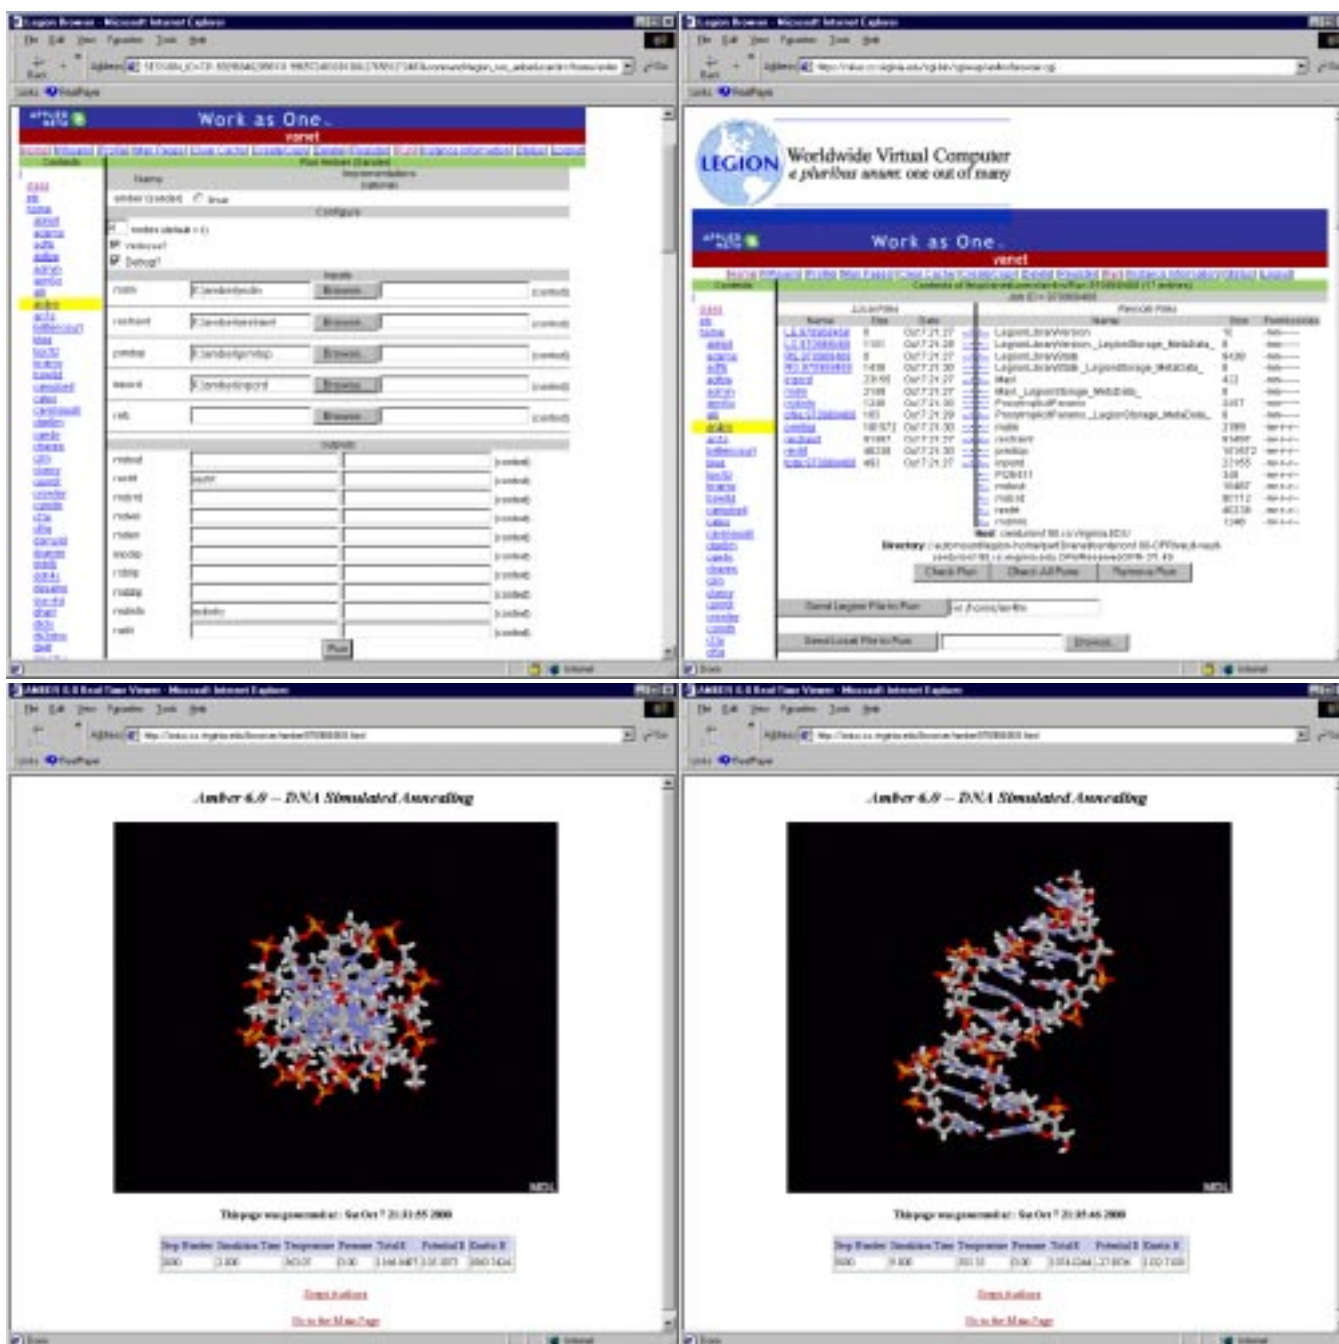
Legion Browser - Microsoft Internet Explorer

Work as One.

Worldwide Virtual Computer
e pluribus unum: one out of many

LEGION

Legion Browser - Microsoft Internet Explorer

Work as One.

AMBER 6.0 Real Time Viewer - Microsoft Internet Explorer

Amber 6.0 – DNA Simulated Annealing

This page was generated at: Sat Oct 7 21:31:55 2000

AMBER 6.0 Real Time Viewer - Microsoft Internet Explorer

Amber 6.0 – DNA Simulated Annealing

This page was generated at: Sat Oct 7 21:35:46 2000